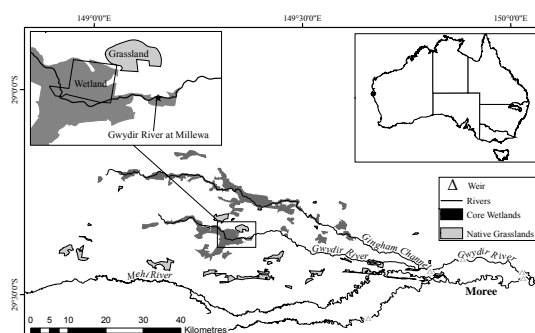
149°0'0"E
149°30'0"E
150°0'0"E
29°0'0"S
29°30'0"S
Grassland
Wetland
Gwydir River at Millewa
Δ Weir
Rivers
Core Wetlands
Native Grasslands
Gingham Channel
Gwydir River
Gwydir River
Mehi River
Moree
0 5 10 20 30 40
Kilometres